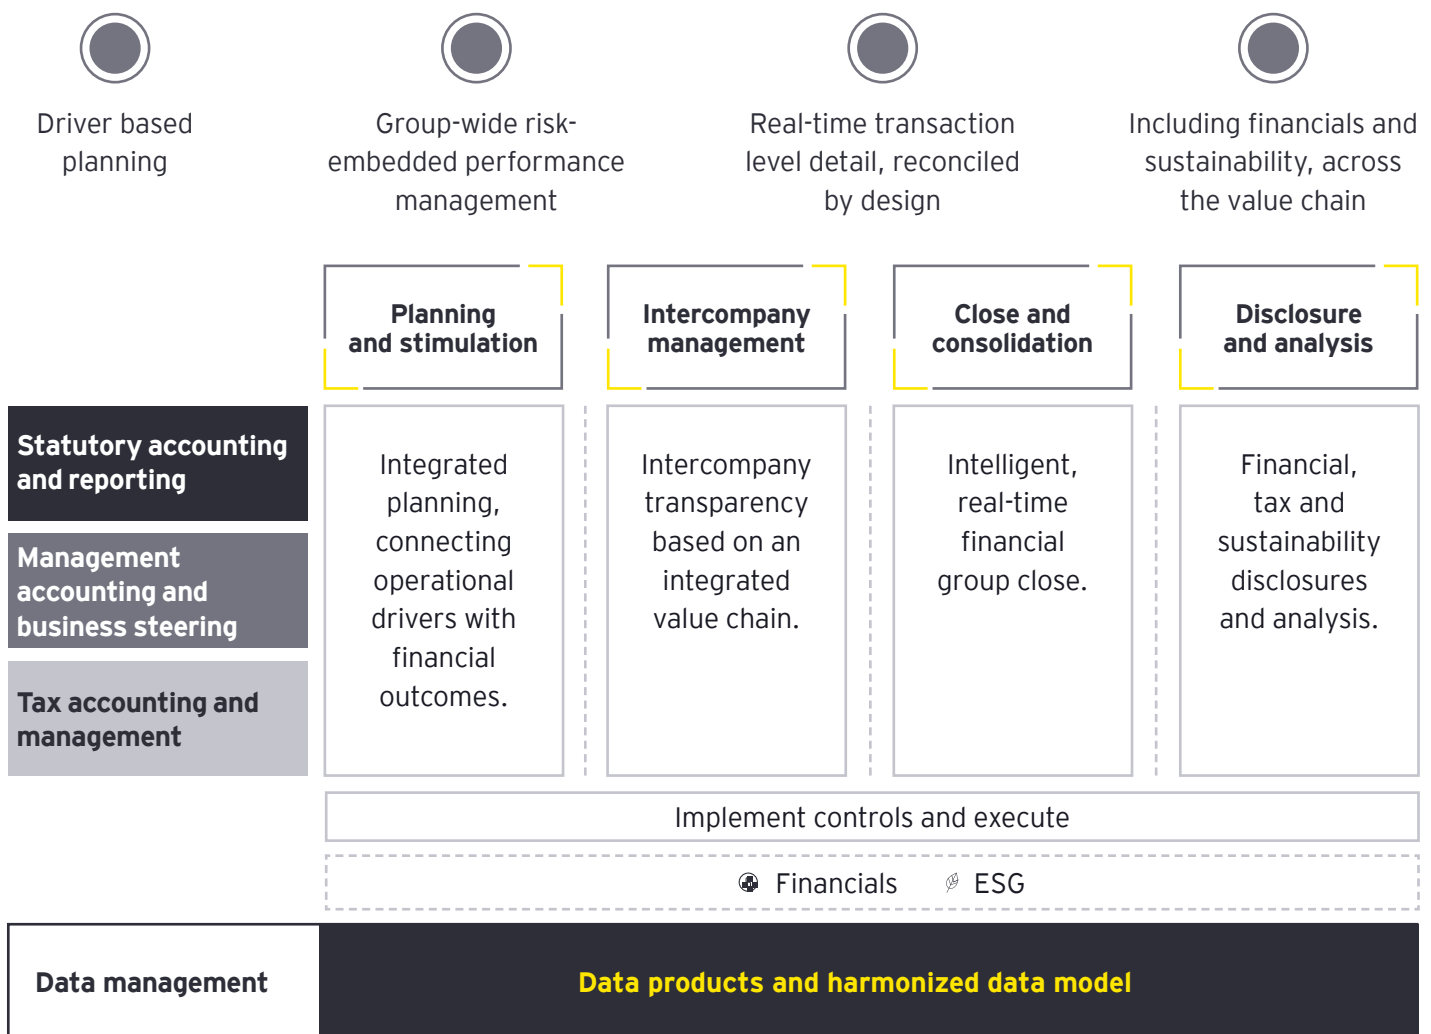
Driver based planning

Group-wide risk-embedded performance management

Real-time transaction level detail, reconciled by design

Including financials and sustainability, across the value chain

Planning and stimulation

Intercompany management

Close and consolidation

Disclosure and analysis

Statutory accounting and reporting

Management accounting and business steering

Tax accounting and management

Integrated planning, connecting operational drivers with financial outcomes.

Intercompany transparency based on an integrated value chain.

Intelligent, real-time financial group close.

Financial, tax and sustainability disclosures and analysis.

Implement controls and execute

Financials ESG

Data management

Data products and harmonized data model